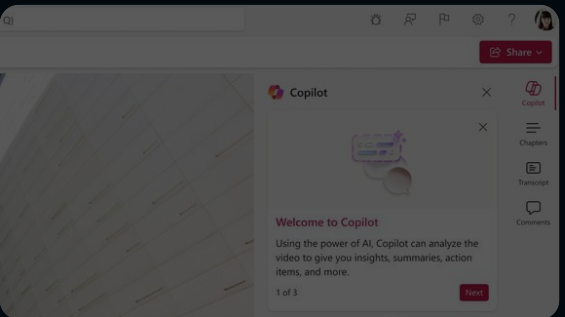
Share

Copilot

Welcome to Copilot

Using the power of AI, Copilot can analyze the video to give you insights, summaries, action items, and more.

1 of 3

Next

Copilot

Chapters

Transcript

Comments